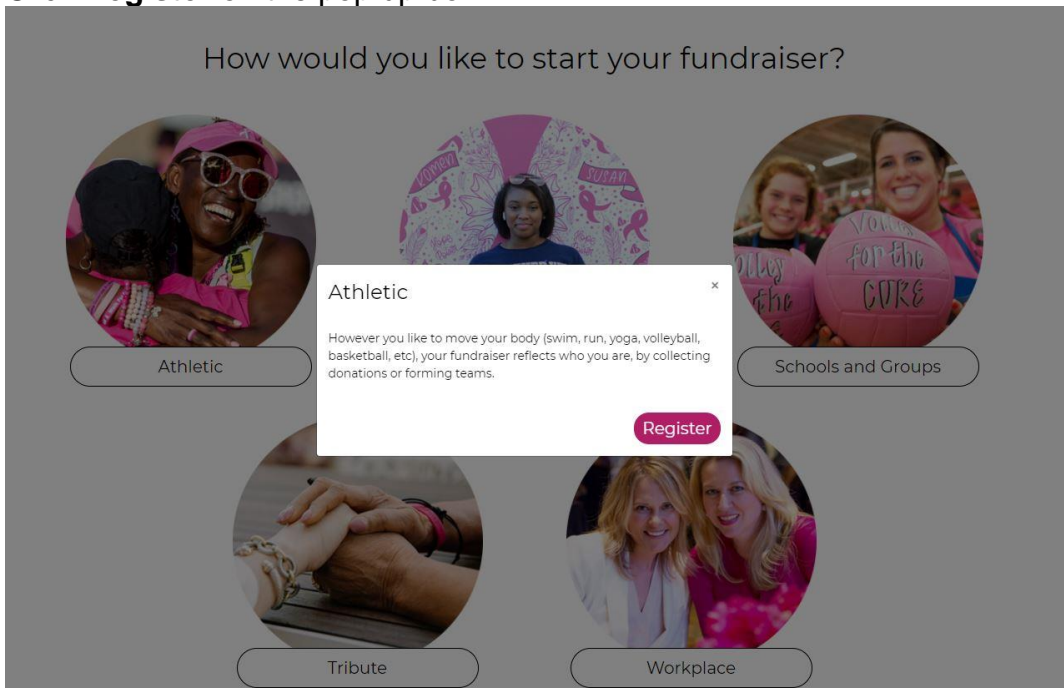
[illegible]

How would you like to start your fundraiser?

Athletic

×

However you like to move your body (swim, run, yoga, volleyball, basketball, etc), your fundraiser reflects who you are, by collecting donations or forming teams.

Register

Athletic

Schools and Groups

Tribute

Workplace

WOMEN

SUSAN

Volley for the CURE

olley the